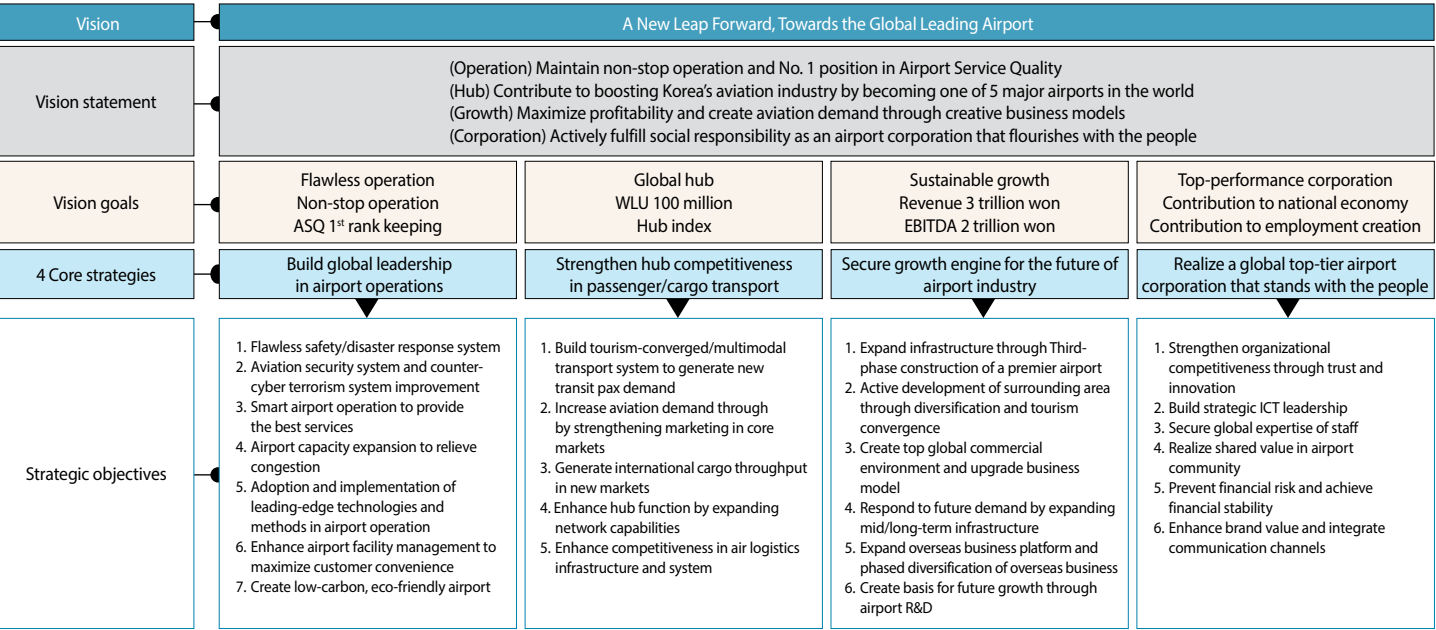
Vision

A New Leap Forward, Towards the Global Leading Airport

Vision statement

(Operation) Maintain non-stop operation and No. 1 position in Airport Service Quality
(Hub) Contribute to boosting Korea's aviation industry by becoming one of 5 major airports in the world
(Growth) Maximize profitability and create aviation demand through creative business models
(Corporation) Actively fulfill social responsibility as an airport corporation that flourishes with the people

Vision goals

Flawless operation
Non-stop operation
ASQ 1$^{st}$ rank keeping

Global hub
WLU 100 million
Hub index

Sustainable growth
Revenue 3 trillion won
EBITDA 2 trillion won

Top-performance corporation
Contribution to national economy
Contribution to employment creation

4 Core strategies

Build global leadership in airport operations

Strengthen hub competitiveness in passenger/cargo transport

Secure growth engine for the future of airport industry

Realize a global top-tier airport corporation that stands with the people

Strategic objectives

1. Flawless safety/disaster response system
2. Aviation security system and counter-cyber terrorism system improvement
3. Smart airport operation to provide the best services
4. Airport capacity expansion to relieve congestion
5. Adoption and implementation of leading-edge technologies and methods in airport operation
6. Enhance airport facility management to maximize customer convenience
7. Create low-carbon, eco-friendly airport

1. Build tourism-converged/multimodal transport system to generate new transit pax demand
2. Increase aviation demand through by strengthening marketing in core markets
3. Generate international cargo throughput in new markets
4. Enhance hub function by expanding network capabilities
5. Enhance competitiveness in air logistics infrastructure and system

1. Expand infrastructure through Third-phase construction of a premier airport
2. Active development of surrounding area through diversification and tourism convergence
3. Create top global commercial environment and upgrade business model
4. Respond to future demand by expanding mid/long-term infrastructure
5. Expand overseas business platform and phased diversification of overseas business
6. Create basis for future growth through airport R&D

1. Strengthen organizational competitiveness through trust and innovation
2. Build strategic ICT leadership
3. Secure global expertise of staff
4. Realize shared value in airport community
5. Prevent financial risk and achieve financial stability
6. Enhance brand value and integrate communication channels